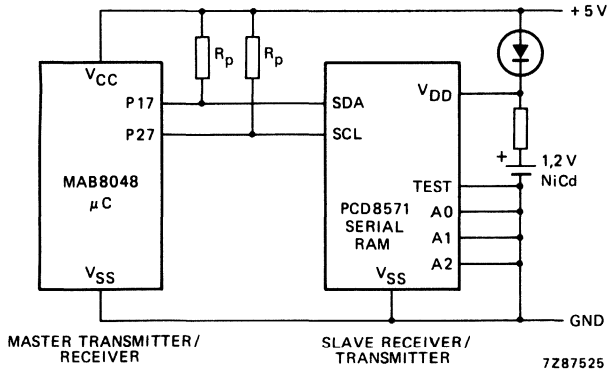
+5 V

$V_{CC}$

P17

P27

MAB8048
$\mu$C

$V_{SS}$

$R_p$

$R_p$

SDA

SCL

PCD8571
SERIAL
RAM

$V_{DD}$

TEST

A0

A1

A2

$V_{SS}$

+

1,2 V
NiCd

GND

MASTER TRANSMITTER/
RECEIVER

SLAVE RECEIVER/
TRANSMITTER

7Z87525